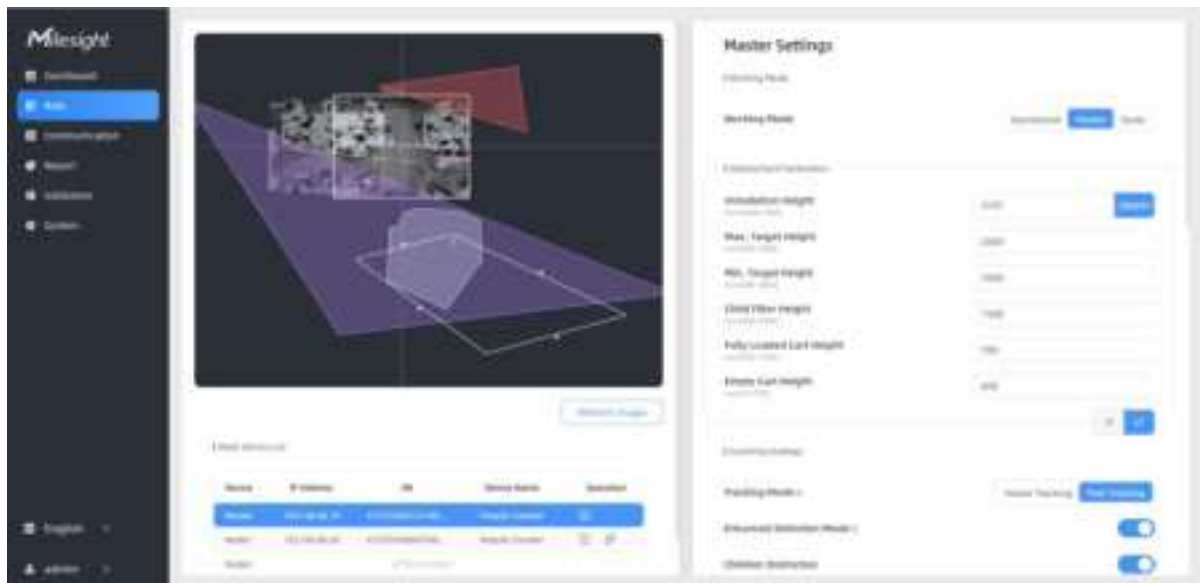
Milesight

Dashboard

Rule

Communication

Report

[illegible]

System

English

admin

Master Settings

Working Mode

Working Mode

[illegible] Master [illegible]

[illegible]

Installation Height

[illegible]

Max. Target Height

Min. Target Height

Child Filter Height

Fully Loaded Cart Height

Empty Cart Height

Counting Settings

Tracking Mode

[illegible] Tracking

Enhanced Detection Mode

Children Distinction

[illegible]

Role

IP Address

SN

Device Name

Operation